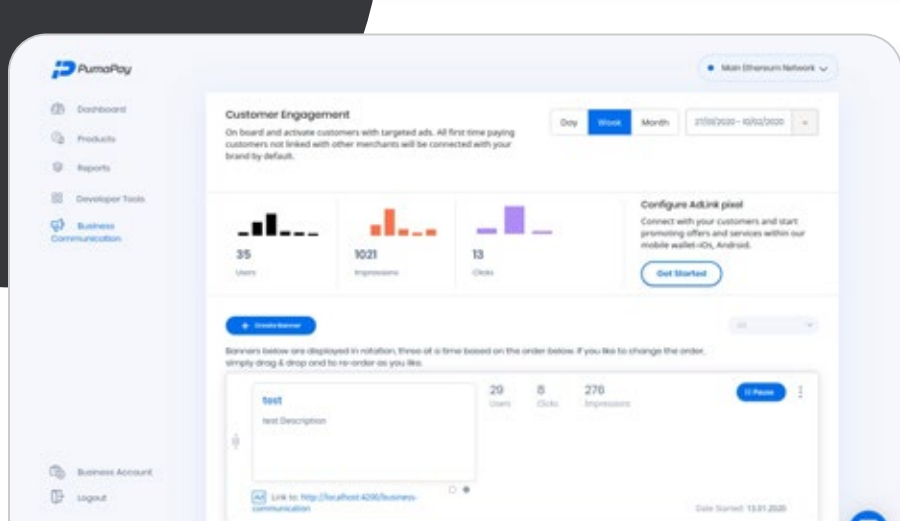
PumaPay

Main Ethereum Network

Dashboard

Products

Reports

Developer Tools

Business Communication

Customer Engagement

On board and activate customers with targeted ads. All first time paying customers not linked with other merchants will be connected with your brand by default.

Day Week Month 27/01/2020 - 10/02/2020

35
Users

1021
Impressions

13
Clicks

Configure AdLink pixel

Connect with your customers and start promoting offers and services within our mobile wallet-iOs, Android.

Get Started

+ Create Banner

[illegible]

Banners below are displayed in rotation, three at a time based on the order below. If you like to change the order, simply drag & drop and to re-order as you like.

test

test Description

29
Users

8
Clicks

276
Impressions

Pause

Link to: http://localhost:4200/business-communication

Date Started: 13.01.2020

Business Account

Logout